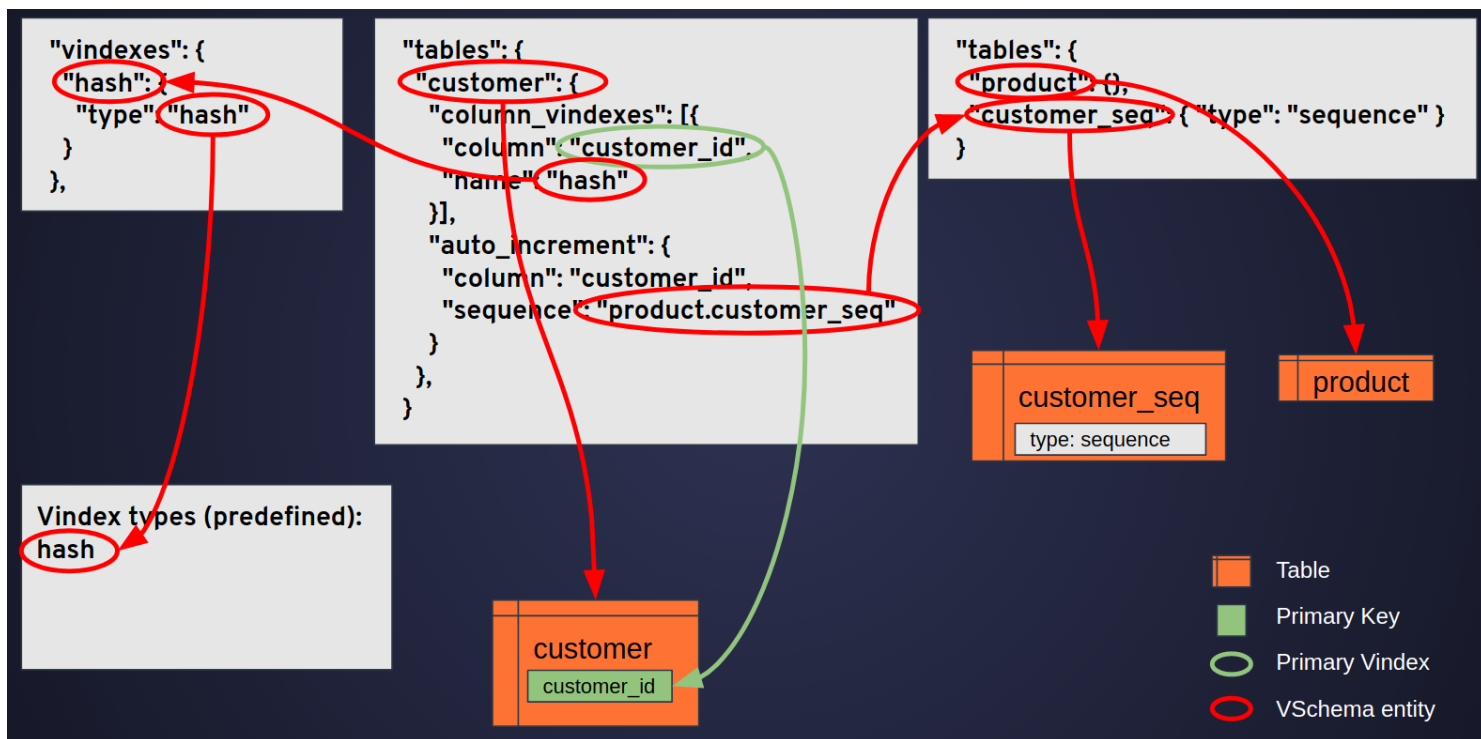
"vindexes": {
"hash": {
"type": "hash"
}
},

"tables": {
"customer": {
"column_vindexes": [{
"column": "customer_id",
"name": "hash"
}],
"auto_increment": {
"column": "customer_id",
"sequence": "product.customer_seq"
}
},
}

"tables": {
"product": {},
"customer_seq": { "type": "sequence" }
}

customer_seq
type: sequence

product

Vindex types (predefined):
hash

customer
customer_id

Table
Primary Key
Primary Vindex
VSchema entity